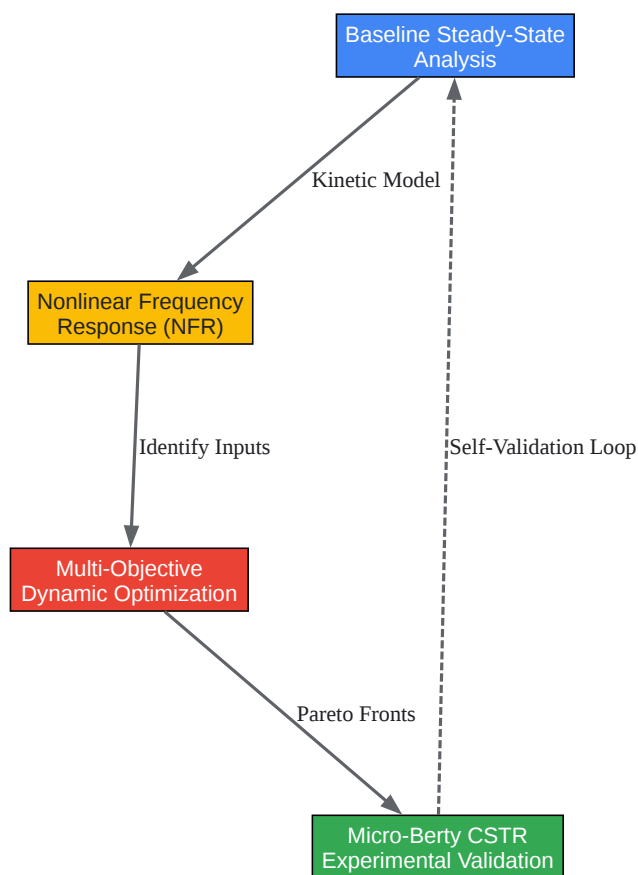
Baseline Steady-State Analysis

Kinetic Model

Nonlinear Frequency Response (NFR)

Identify Inputs

Self-Validation Loop

Multi-Objective Dynamic Optimization

Pareto Fronts

Micro-Berty CSTR Experimental Validation